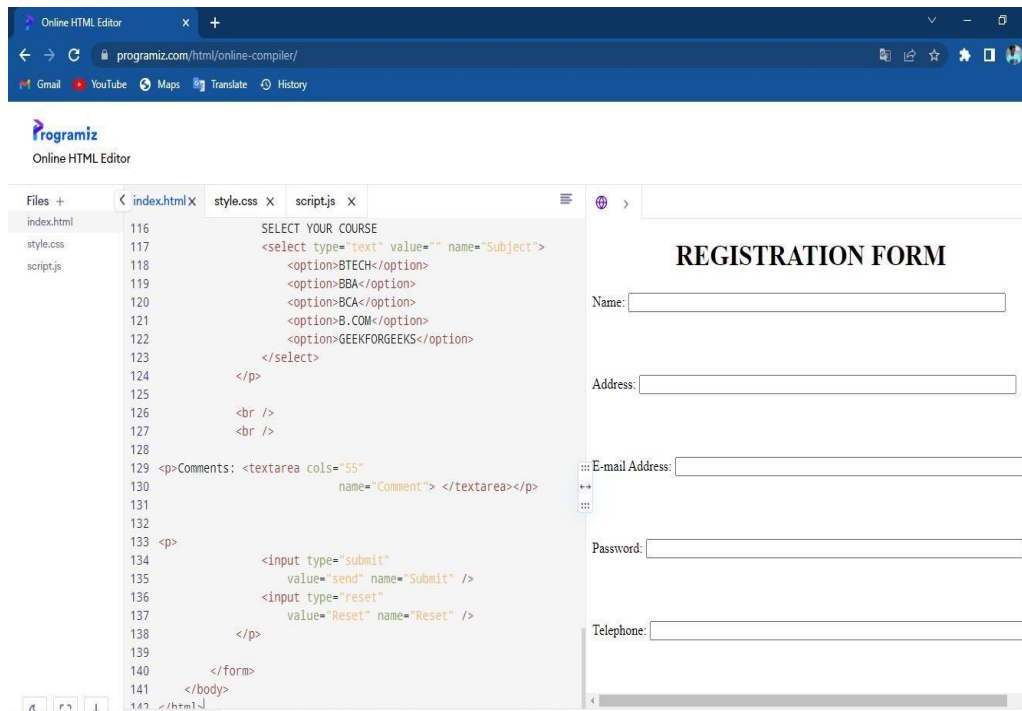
Online HTML Editor × +

programiz.com/html/online-compiler/

Gmail YouTube Maps Translate History

Programiz
Online HTML Editor

Files +
index.html
style.css
script.js

index.html × style.css × script.js ×

116 SELECT YOUR COURSE
117 <select type="text" value="" name="Subject">
118 <option>BTECH</option>
119 <option>BBA</option>
120 <option>BCA</option>
121 <option>B.COM</option>
122 <option>GEEKFORGEEKS</option>
123 </select>
124 </p>
125
126 <br />
127 <br />
128
129 <p>Comments: <textarea cols="55"
130 name="Comment"> </textarea></p>
131
132
133 <p>
134 <input type="submit"
135 value="send" name="Submit" />
136 <input type="reset"
137 value="Reset" name="Reset" />
138 </p>
139
140 </form>
141 </body>
142 </html>

REGISTRATION FORM

Name:

Address:

E-mail Address:

Password:

Telephone: